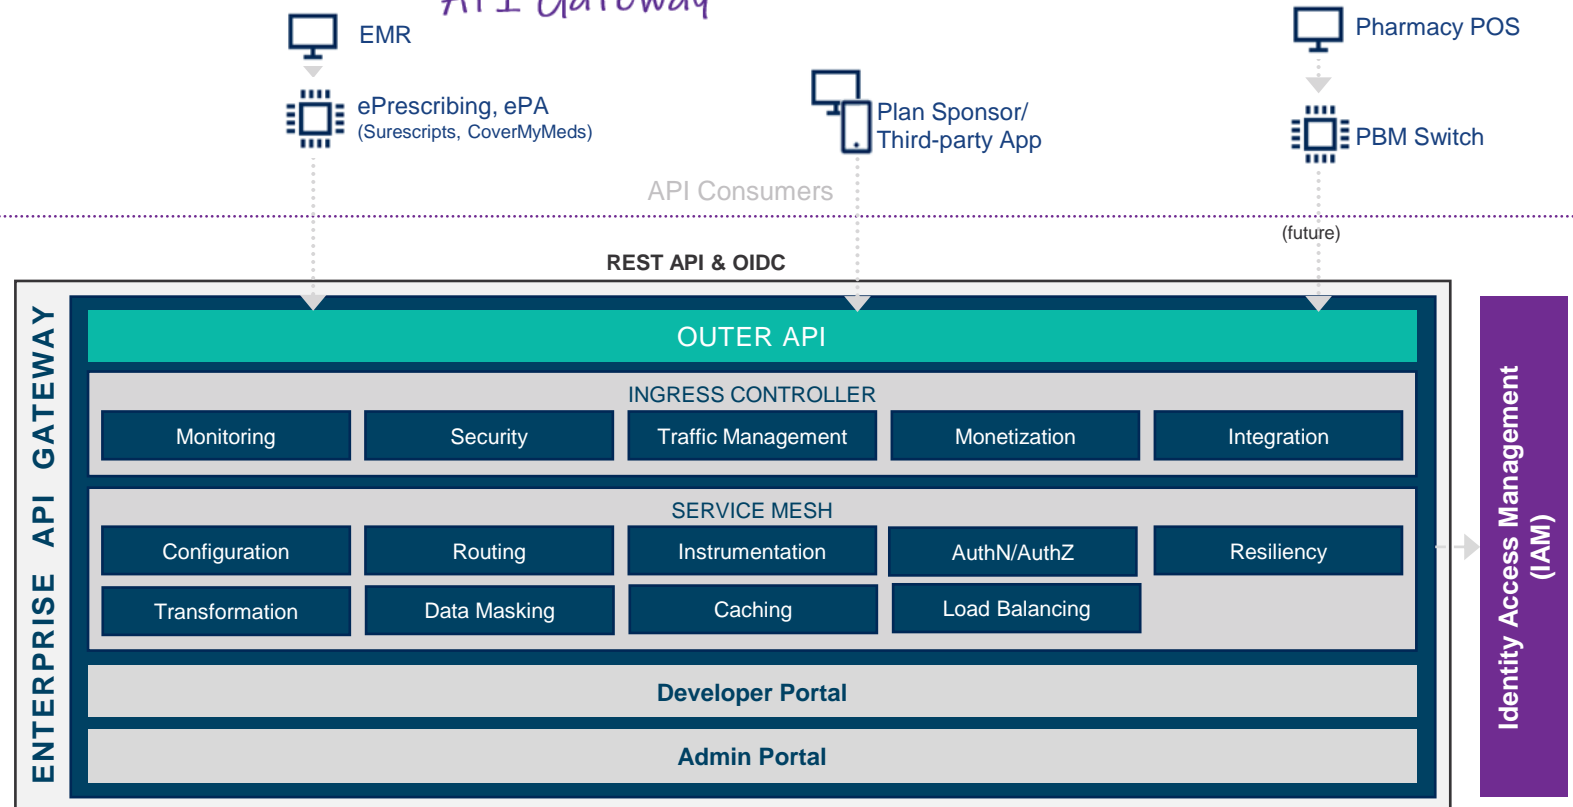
API Gateway

EMR

ePrescribing, ePA
(Surescripts, CoverMyMeds)

Plan Sponsor/
Third-party App

Pharmacy POS

PBM Switch

API Consumers

(future)

REST API & OIDC

ENTERPRISE API GATEWAY

OUTER API

INGRESS CONTROLLER

Monitoring

Security

Traffic Management

Monetization

Integration

SERVICE MESH

Configuration

Routing

Instrumentation

AuthN/AuthZ

Resiliency

Transformation

Data Masking

Caching

Load Balancing

Developer Portal

Admin Portal

Identity Access Management
(IAM)